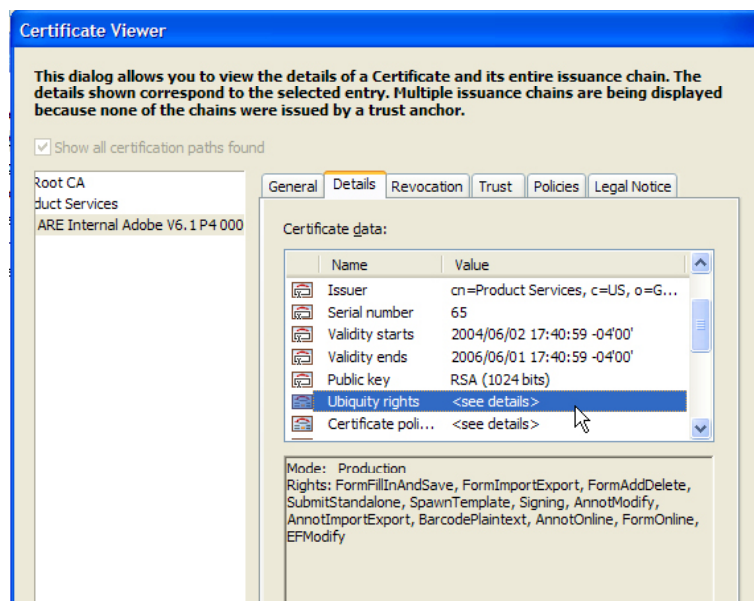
Certificate Viewer

This dialog allows you to view the details of a Certificate and its entire issuance chain. The details shown correspond to the selected entry. Multiple issuance chains are being displayed because none of the chains were issued by a trust anchor.

Show all certification paths found

Root CA
duct Services
ARE Internal Adobe V6.1 P4 000

General | Details | Revocation | Trust | Policies | Legal Notice

Certificate data:

| Name | Value |
|---|---|
| Issuer | cn=Product Services, c=US, o=G... |
| Serial number | 65 |
| Validity starts | 2004/06/02 17:40:59 -04'00' |
| Validity ends | 2006/06/01 17:40:59 -04'00' |
| Public key | RSA (1024 bits) |
| Ubiquity rights | <see details> |
| Certificate poli... | <see details> |

Mode: Production
Rights: FormFillInAndSave, FormImportExport, FormAddDelete, SubmitStandalone, SpawnTemplate, Signing, AnnotModify, AnnotImportExport, BarcodePlaintext, AnnotOnline, FormOnline, EFModify